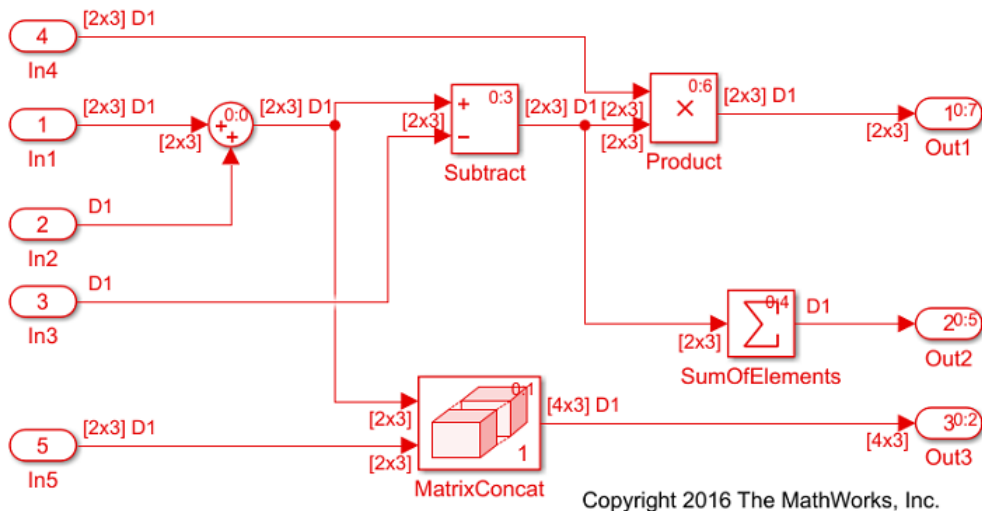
4
In4
[2x3] D1

1
In1
[2x3] D1
[2x3]
+
+
0:0
[2x3] D1

2
In2
D1

3
In3
D1

5
In5
[2x3] D1

+
−
0:3
[2x3]
Subtract
[2x3] D1

[2x3]
[2x3]
×
0:6
Product
[2x3] D1
[2x3]
1
0:7
Out1

[2x3]
0:4
D1
SumOfElements
2
0:5
Out2

[2x3]
[2x3]
0:1
1
MatrixConcat
[4x3] D1
[4x3]
3
0:2
Out3

Copyright 2016 The MathWorks, Inc.